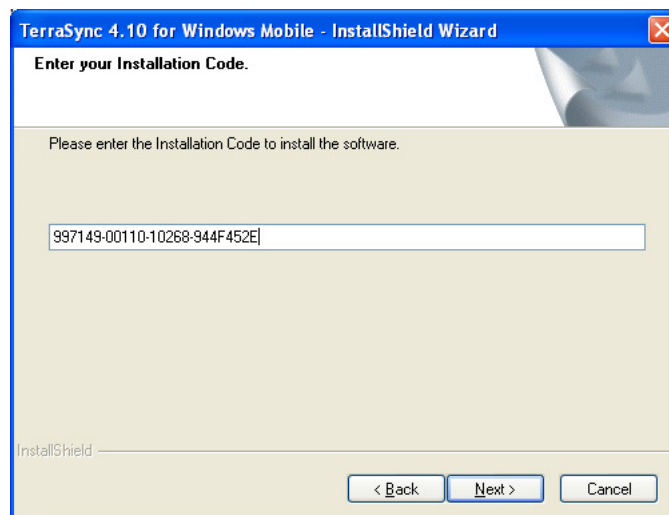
TerraSync 4.10 for Windows Mobile - InstallShield Wizard

Enter your Installation Code.

Please enter the Installation Code to install the software.

997149-00110-10268-944F452E

InstallShield

< Back

Next >

Cancel